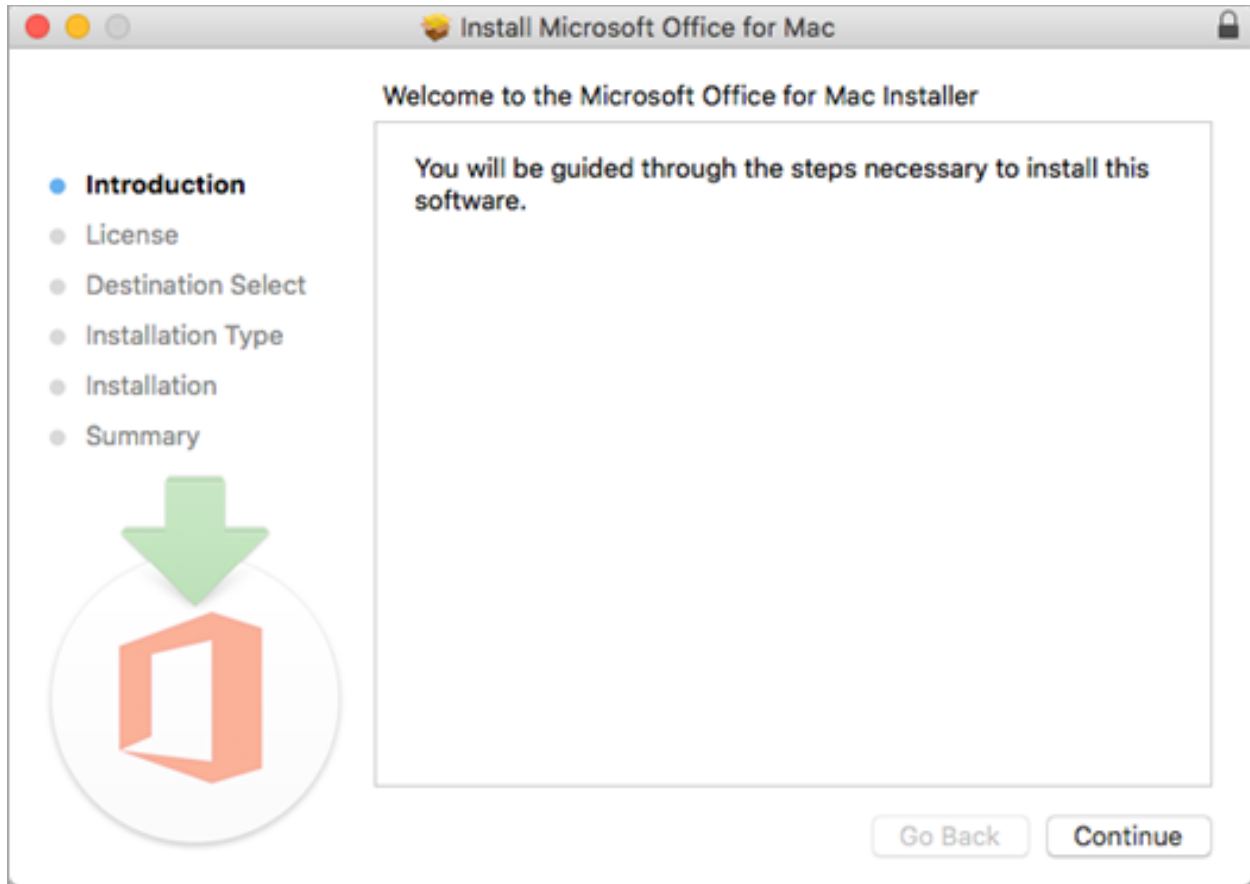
Install Microsoft Office for Mac

Welcome to the Microsoft Office for Mac Installer

Introduction
License
Destination Select
Installation Type
Installation
Summary

You will be guided through the steps necessary to install this software.

Go Back
Continue